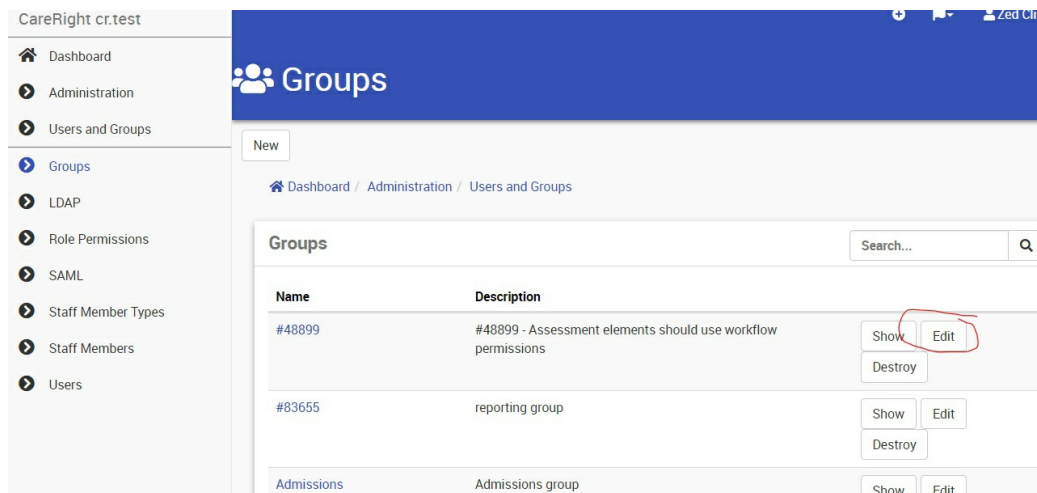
CareRight cr.test

Dashboard
Administration
Users and Groups
Groups
LDAP
Role Permissions
SAML
Staff Member Types
Staff Members
Users

Zed Cl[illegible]

Groups

New

Dashboard / Administration / Users and Groups

Groups

Search...

| Name | Description | |
|---|---|---|
| #48899 | #48899 - Assessment elements should use workflow permissions | Show Edit Destroy |
| #83655 | reporting group | Show Edit Destroy |
| Admissions | Admissions group | Show Edit |